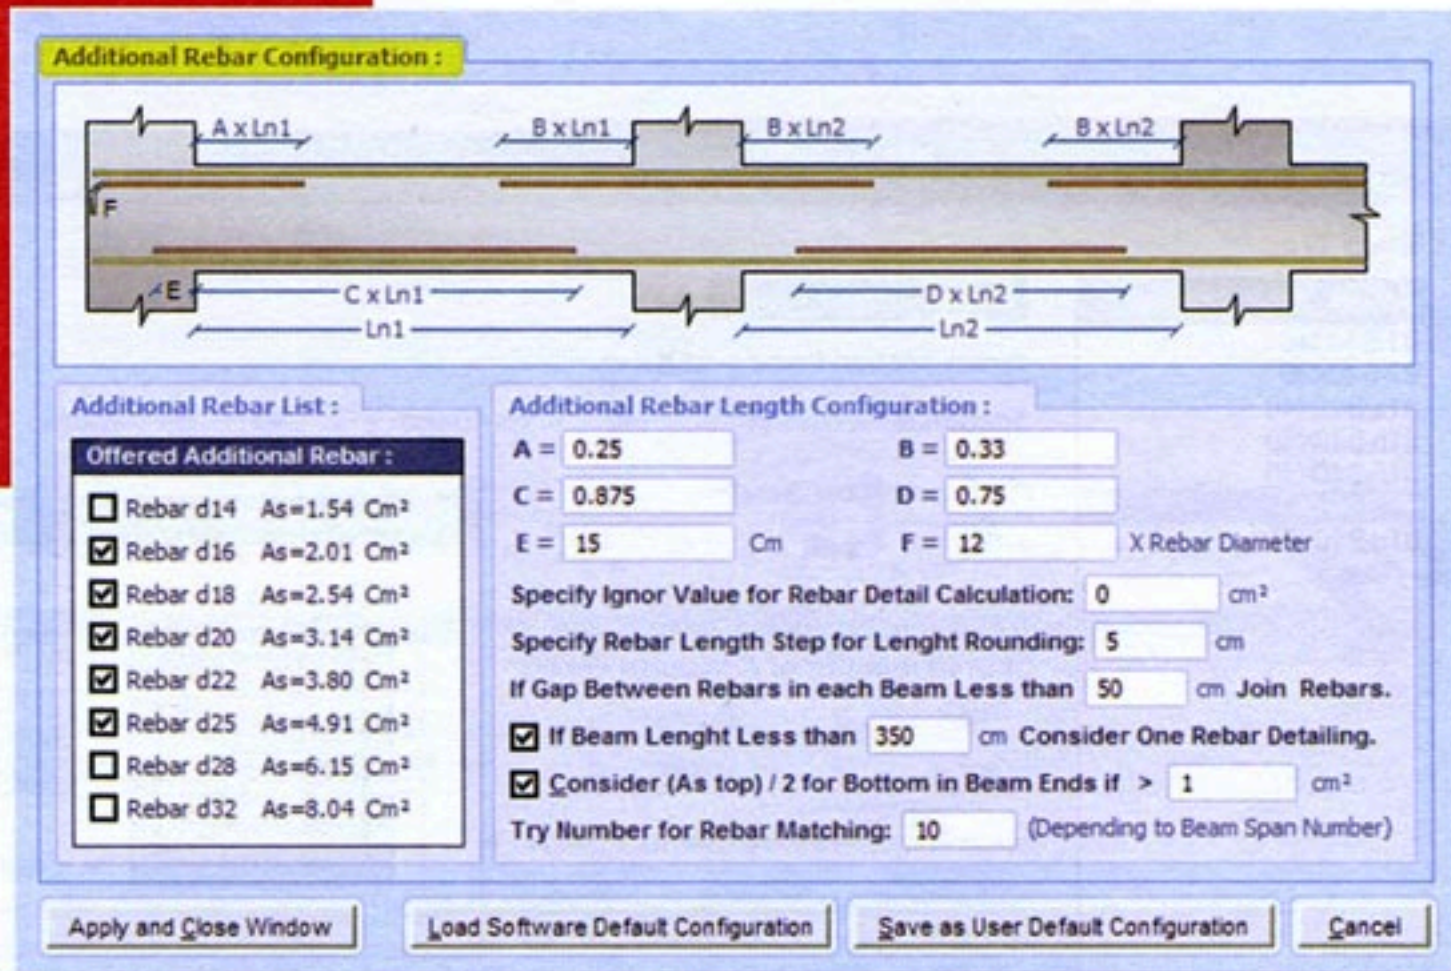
Additional Rebar Configuration :

A x Ln1
B x Ln1
B x Ln2
B x Ln2
F
E
C x Ln1
D x Ln2
Ln1
Ln2

Additional Rebar List :

Offered Additional Rebar :

Rebar d14 As=1.54 Cm²
Rebar d16 As=2.01 Cm²
Rebar d18 As=2.54 Cm²
Rebar d20 As=3.14 Cm²
Rebar d22 As=3.80 Cm²
Rebar d25 As=4.91 Cm²
Rebar d28 As=6.15 Cm²
Rebar d32 As=8.04 Cm²

Additional Rebar Length Configuration :

A = 0.25
B = 0.33
C = 0.875
D = 0.75
E = 15 Cm
F = 12 X Rebar Diameter

Specify Ignor Value for Rebar Detail Calculation: 0 cm²
Specify Rebar Length Step for Lenght Rounding: 5 cm
If Gap Between Rebars in each Beam Less than 50 cm Join Rebars.
If Beam Lenght Less than 350 cm Consider One Rebar Detailing.
Consider (As top) / 2 for Bottom in Beam Ends if > 1 cm²
Try Number for Rebar Matching: 10 (Depending to Beam Span Number)

Apply and Close Window
Load Software Default Configuration
Save as User Default Configuration
Cancel